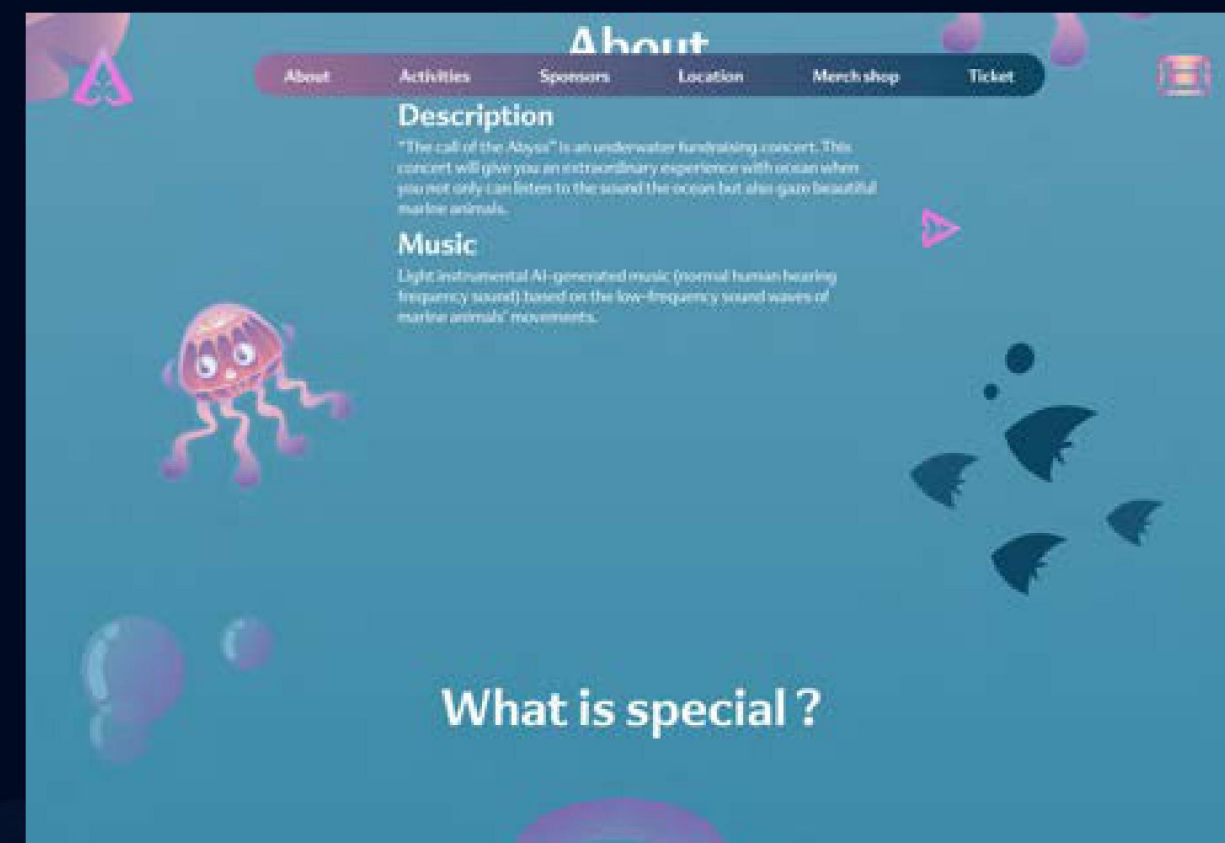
About

About Activities Sponsors Location Merch shop Ticket

Description

"The call of the Abyss" is an underwater fundraising concert. This concert will give you an extraordinary experience with ocean when you not only can listen to the sound the ocean but also gaze beautiful marine animals.

Music

Light instrumental AI-generated music (normal human hearing frequency sound) based on the low-frequency sound waves of marine animals' movements.

What is special ?